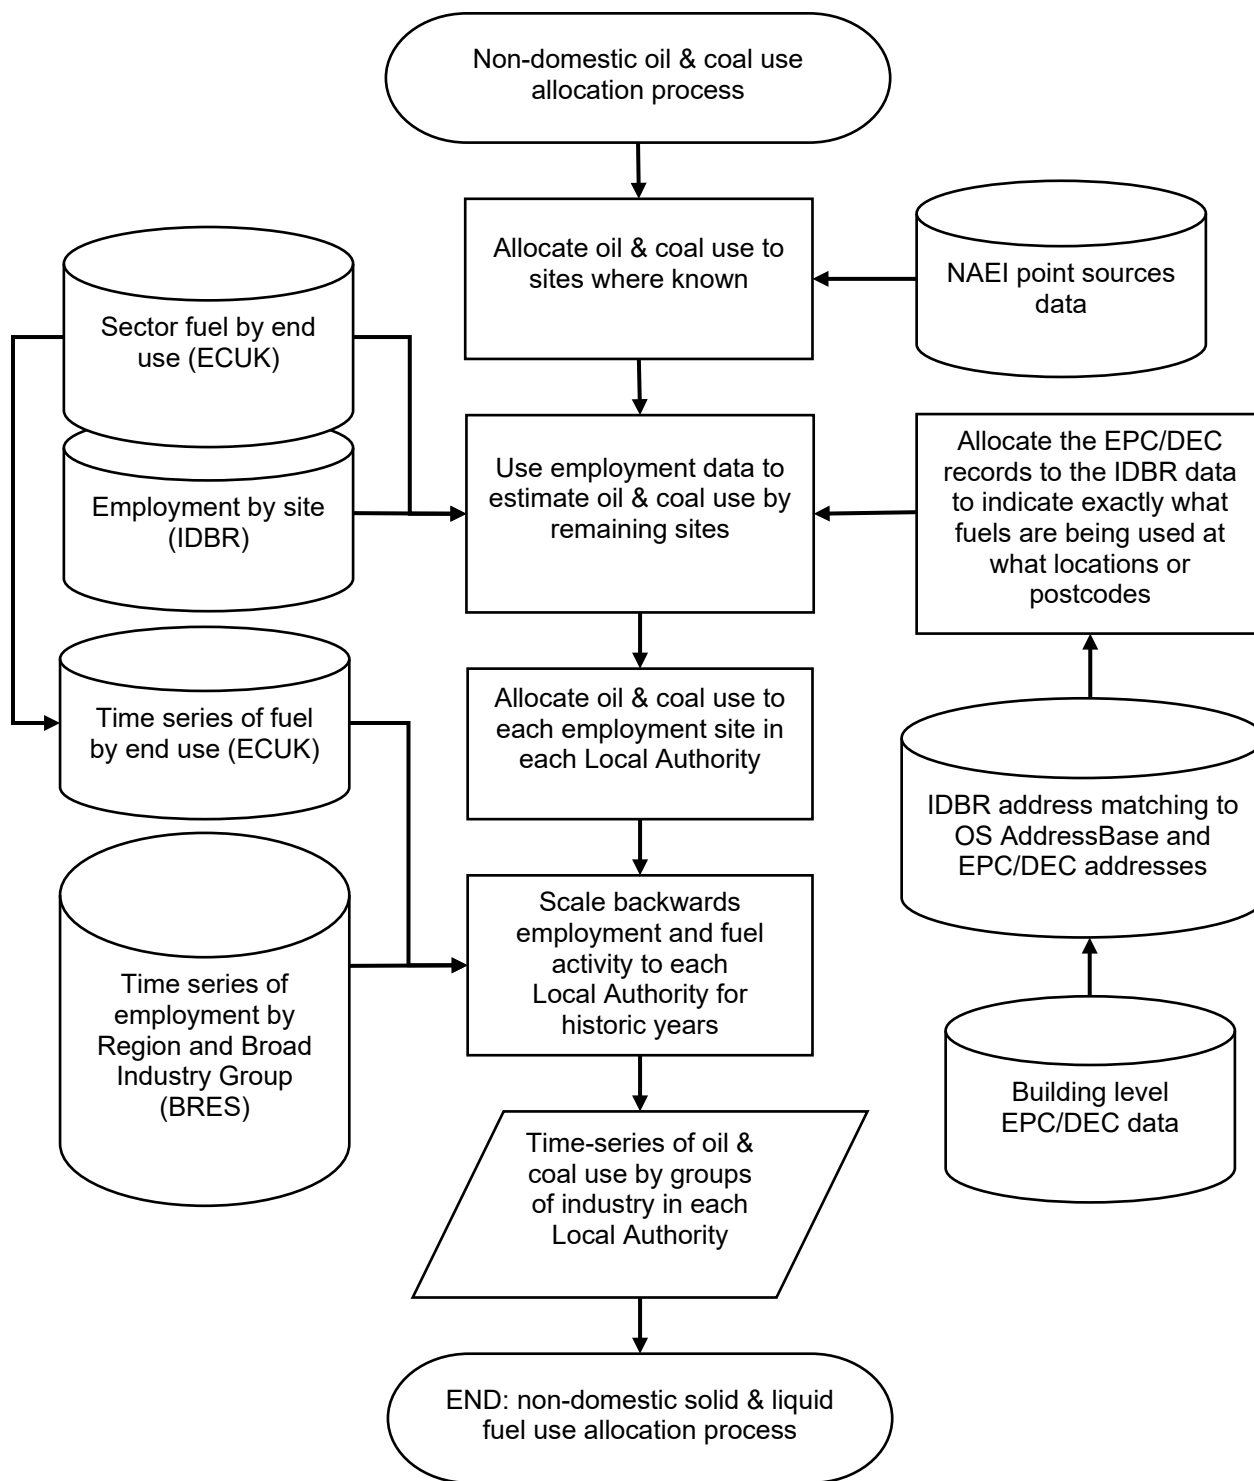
Non-domestic oil & coal use allocation process

Allocate oil & coal use to sites where known

NAEI point sources data

Sector fuel by end use (ECUK)

Employment by site (IDBR)

Use employment data to estimate oil & coal use by remaining sites

Allocate the EPC/DEC records to the IDBR data to indicate exactly what fuels are being used at what locations or postcodes

Time series of fuel by end use (ECUK)

Allocate oil & coal use to each employment site in each Local Authority

IDBR address matching to OS AddressBase and EPC/DEC addresses

Time series of employment by Region and Broad Industry Group (BRES)

Scale backwards employment and fuel activity to each Local Authority for historic years

Building level EPC/DEC data

Time-series of oil & coal use by groups of industry in each Local Authority

END: non-domestic solid & liquid fuel use allocation process